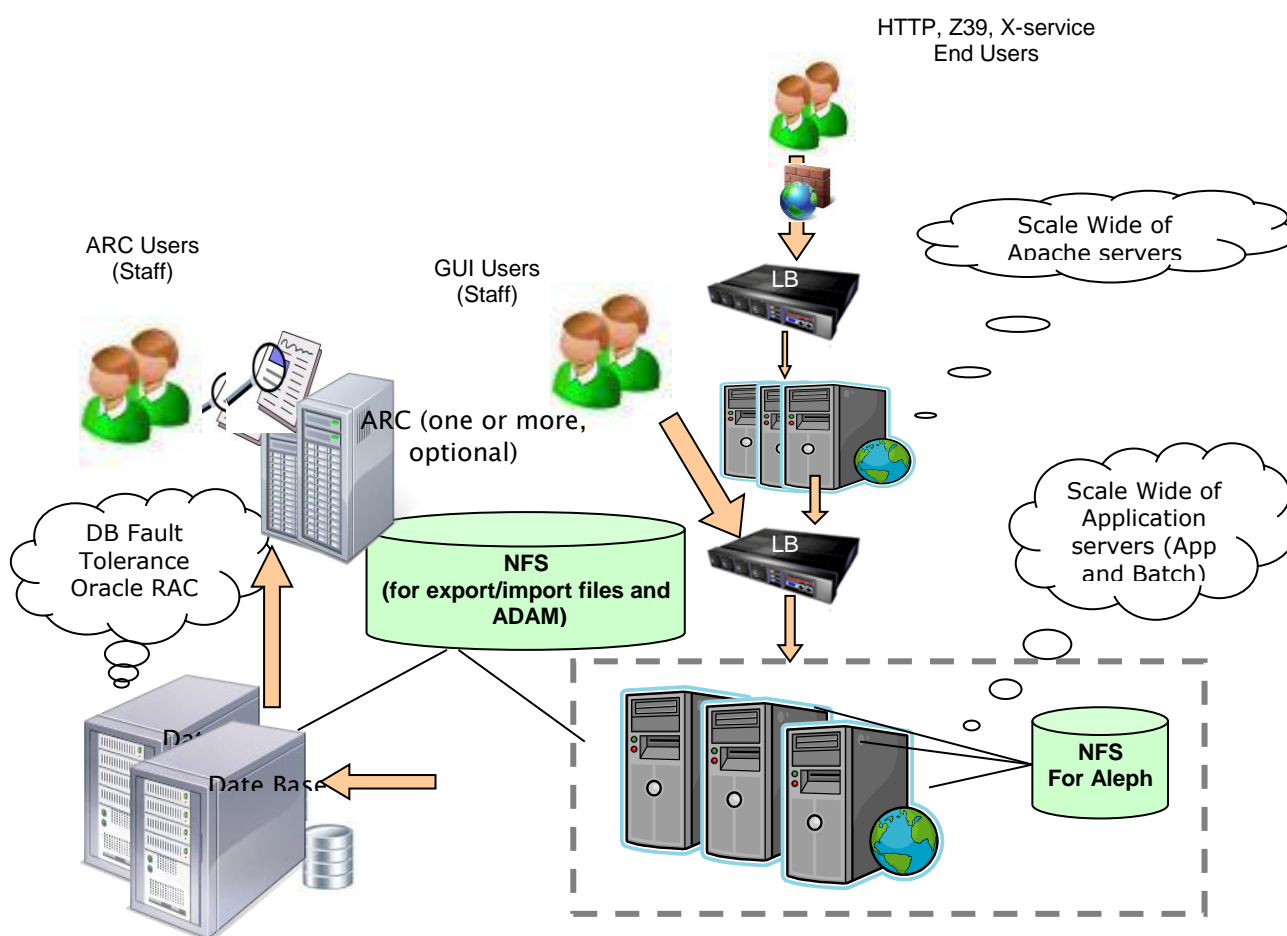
HTTP, Z39, X-service
End Users

Scale Wide of
Apache servers

ARC Users
(Staff)

GUI Users
(Staff)

LB

ARC (one or more,
optional)

Scale Wide of
Application
servers (App
and Batch)

DB Fault
Tolerance
Oracle RAC

NFS
(for export/import files and
ADAM)

LB

Da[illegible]

Date Base

NFS
For Aleph